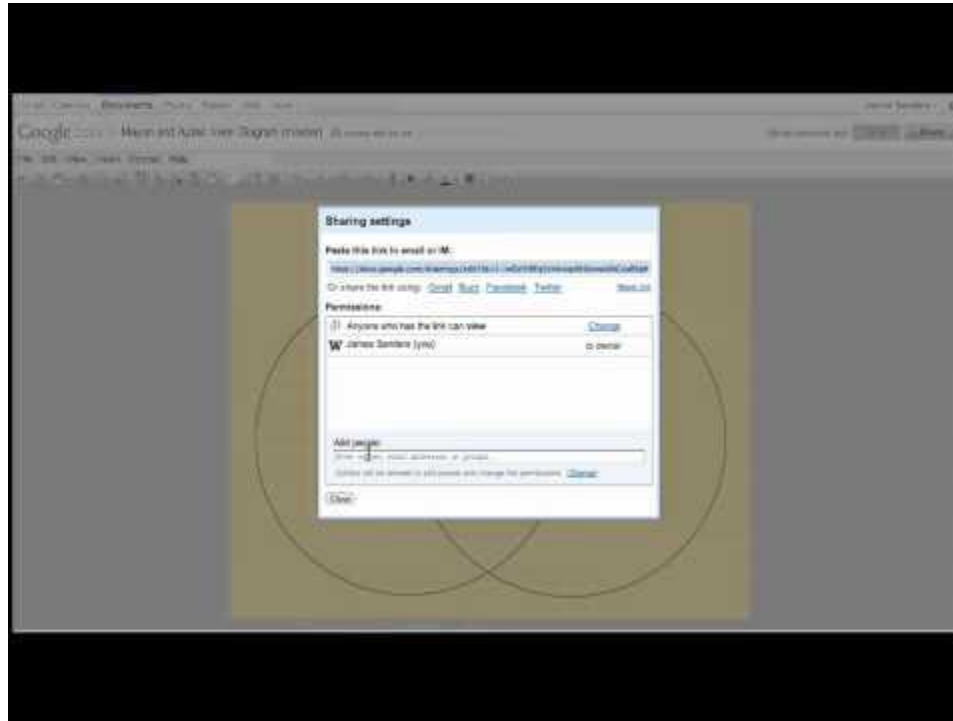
Mail Calendar Documents Photos Reader Web more

James Sanders

Google docs Mayan and Aztec Venn Diagram (master)

File Edit View Insert Format Help

Sharing settings

Paste this link to email or IM:

https://docs.google.com/drawings/edit?id=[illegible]

Or share the link using: Gmail Buzz Facebook Twitter

Permissions:

Anyone who has the link can view Change

James Sanders (you) is owner

Add people:

Enter names, email addresses, or groups...

Editors will be allowed to add people and change the permissions. Change

Close